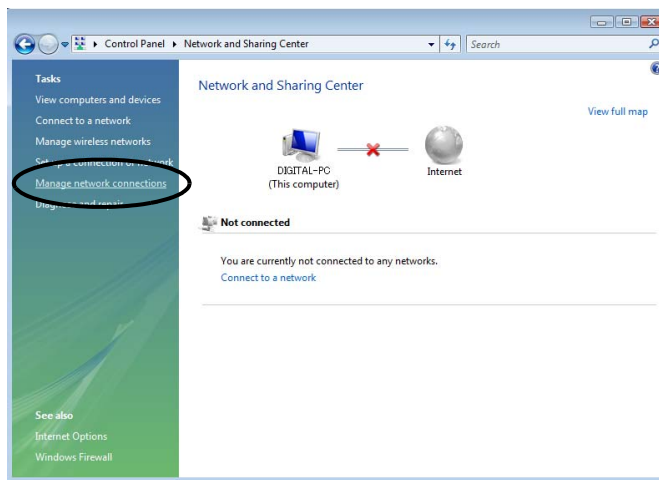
Control Panel ▸ Network and Sharing Center

Search

Tasks

View computers and devices

Connect to a network

Manage wireless networks

Set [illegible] connection or network

Manage network connections

Diag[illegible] and repair

See also

Internet Options

Windows Firewall

Network and Sharing Center

View full map

DIGITAL-PC
(This computer)

Internet

Not connected

You are currently not connected to any networks.

Connect to a network